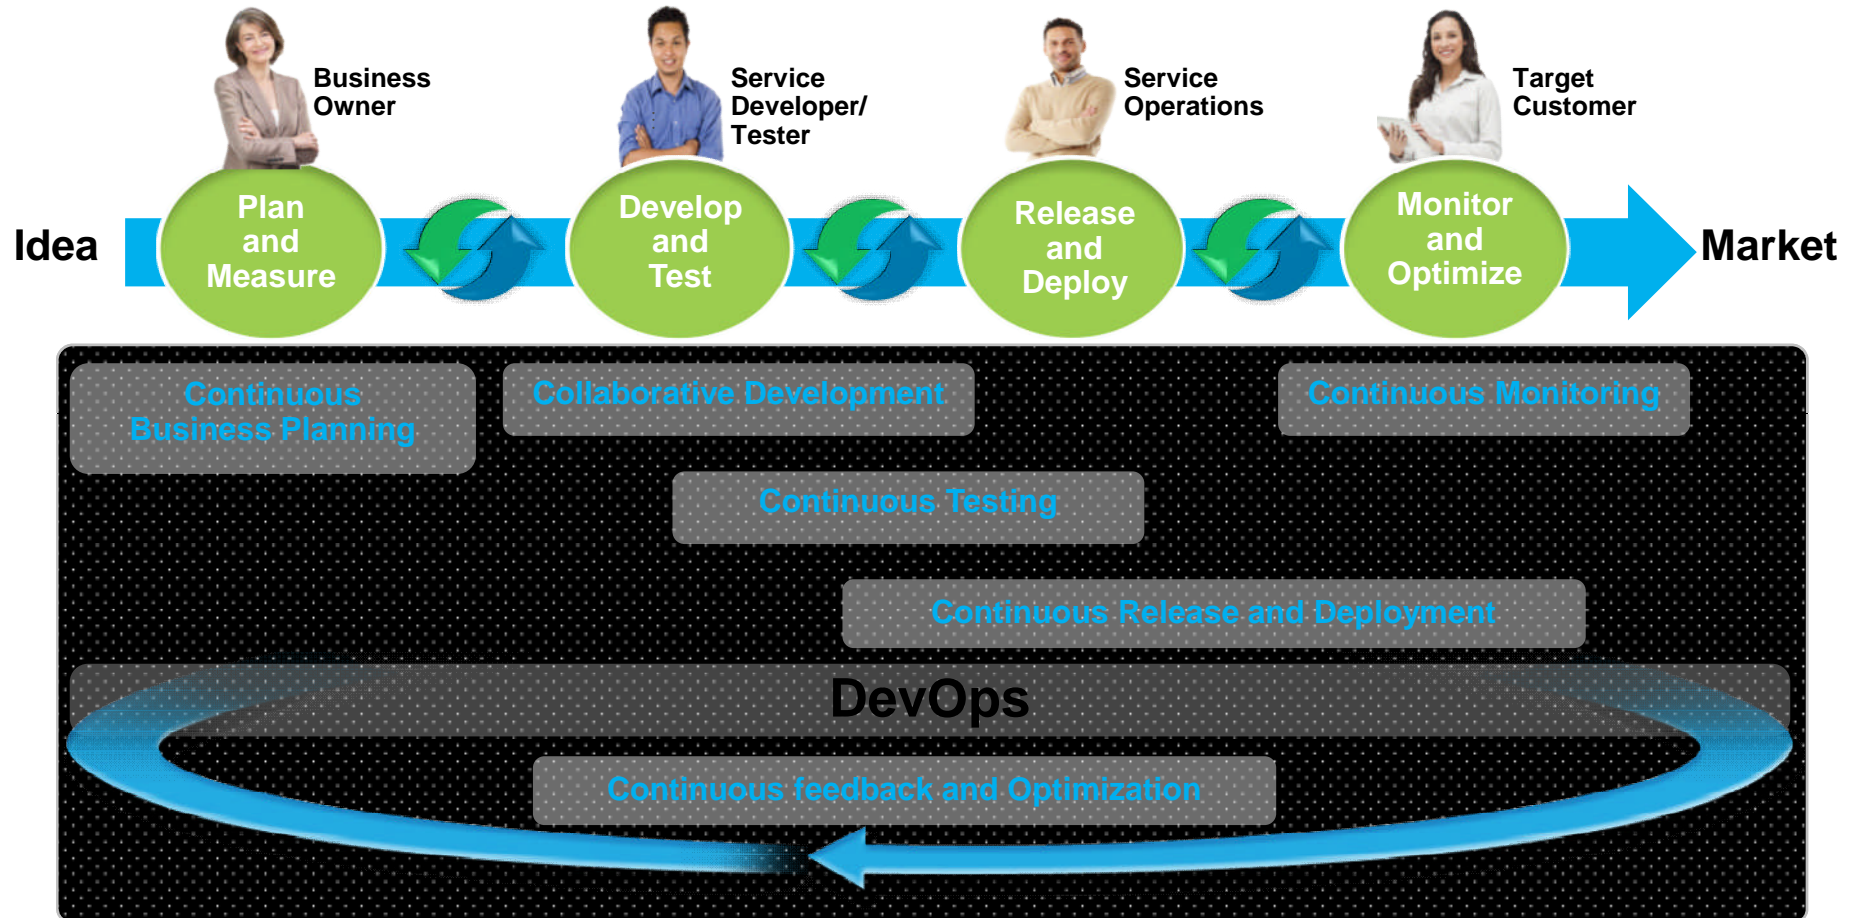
Business Owner

Service Developer/ Tester

Service Operations

Target Customer

Idea

Plan and Measure

Develop and Test

Release and Deploy

Monitor and Optimize

Market

Continuous Business Planning

Collaborative Development

Continuous Monitoring

Continuous Testing

Continuous Release and Deployment

DevOps

Continuous feedback and Optimization